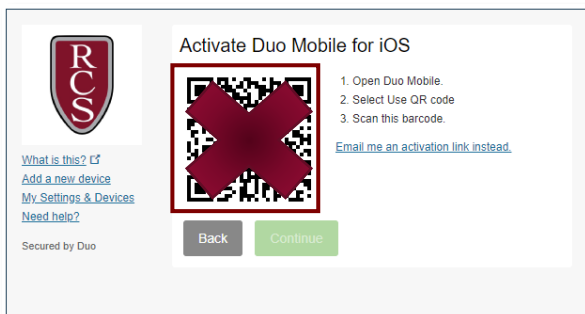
RCS

What is this?
Add a new device
My Settings & Devices
Need help?

Secured by Duo

Activate Duo Mobile for iOS

1. Open Duo Mobile.
2. Select Use QR code
3. Scan this barcode.

Email me an activation link instead.

Back
Continue